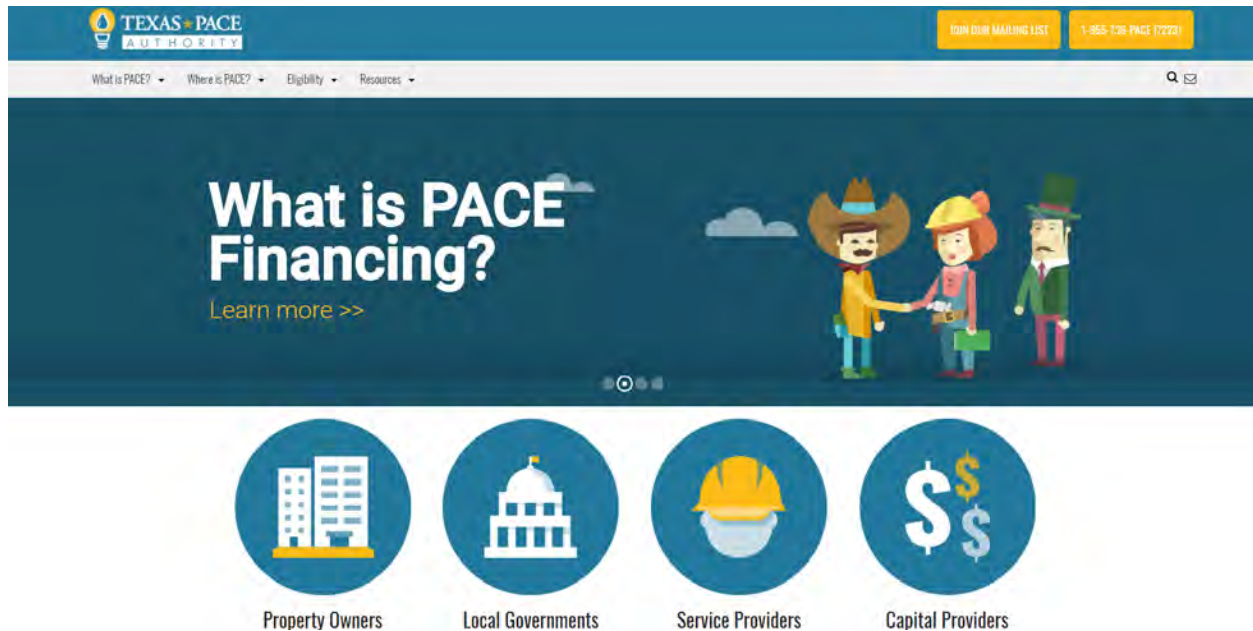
TEXAS ★ PACE
AUTHORITY

JOIN OUR MAILING LIST

1-855-738-PACE (7223)

What is PACE? ▾ Where is PACE? ▾ Eligibility ▾ Resources ▾

What is PACE Financing?

Learn more >>

Property Owners

Local Governments

Service Providers

Capital Providers